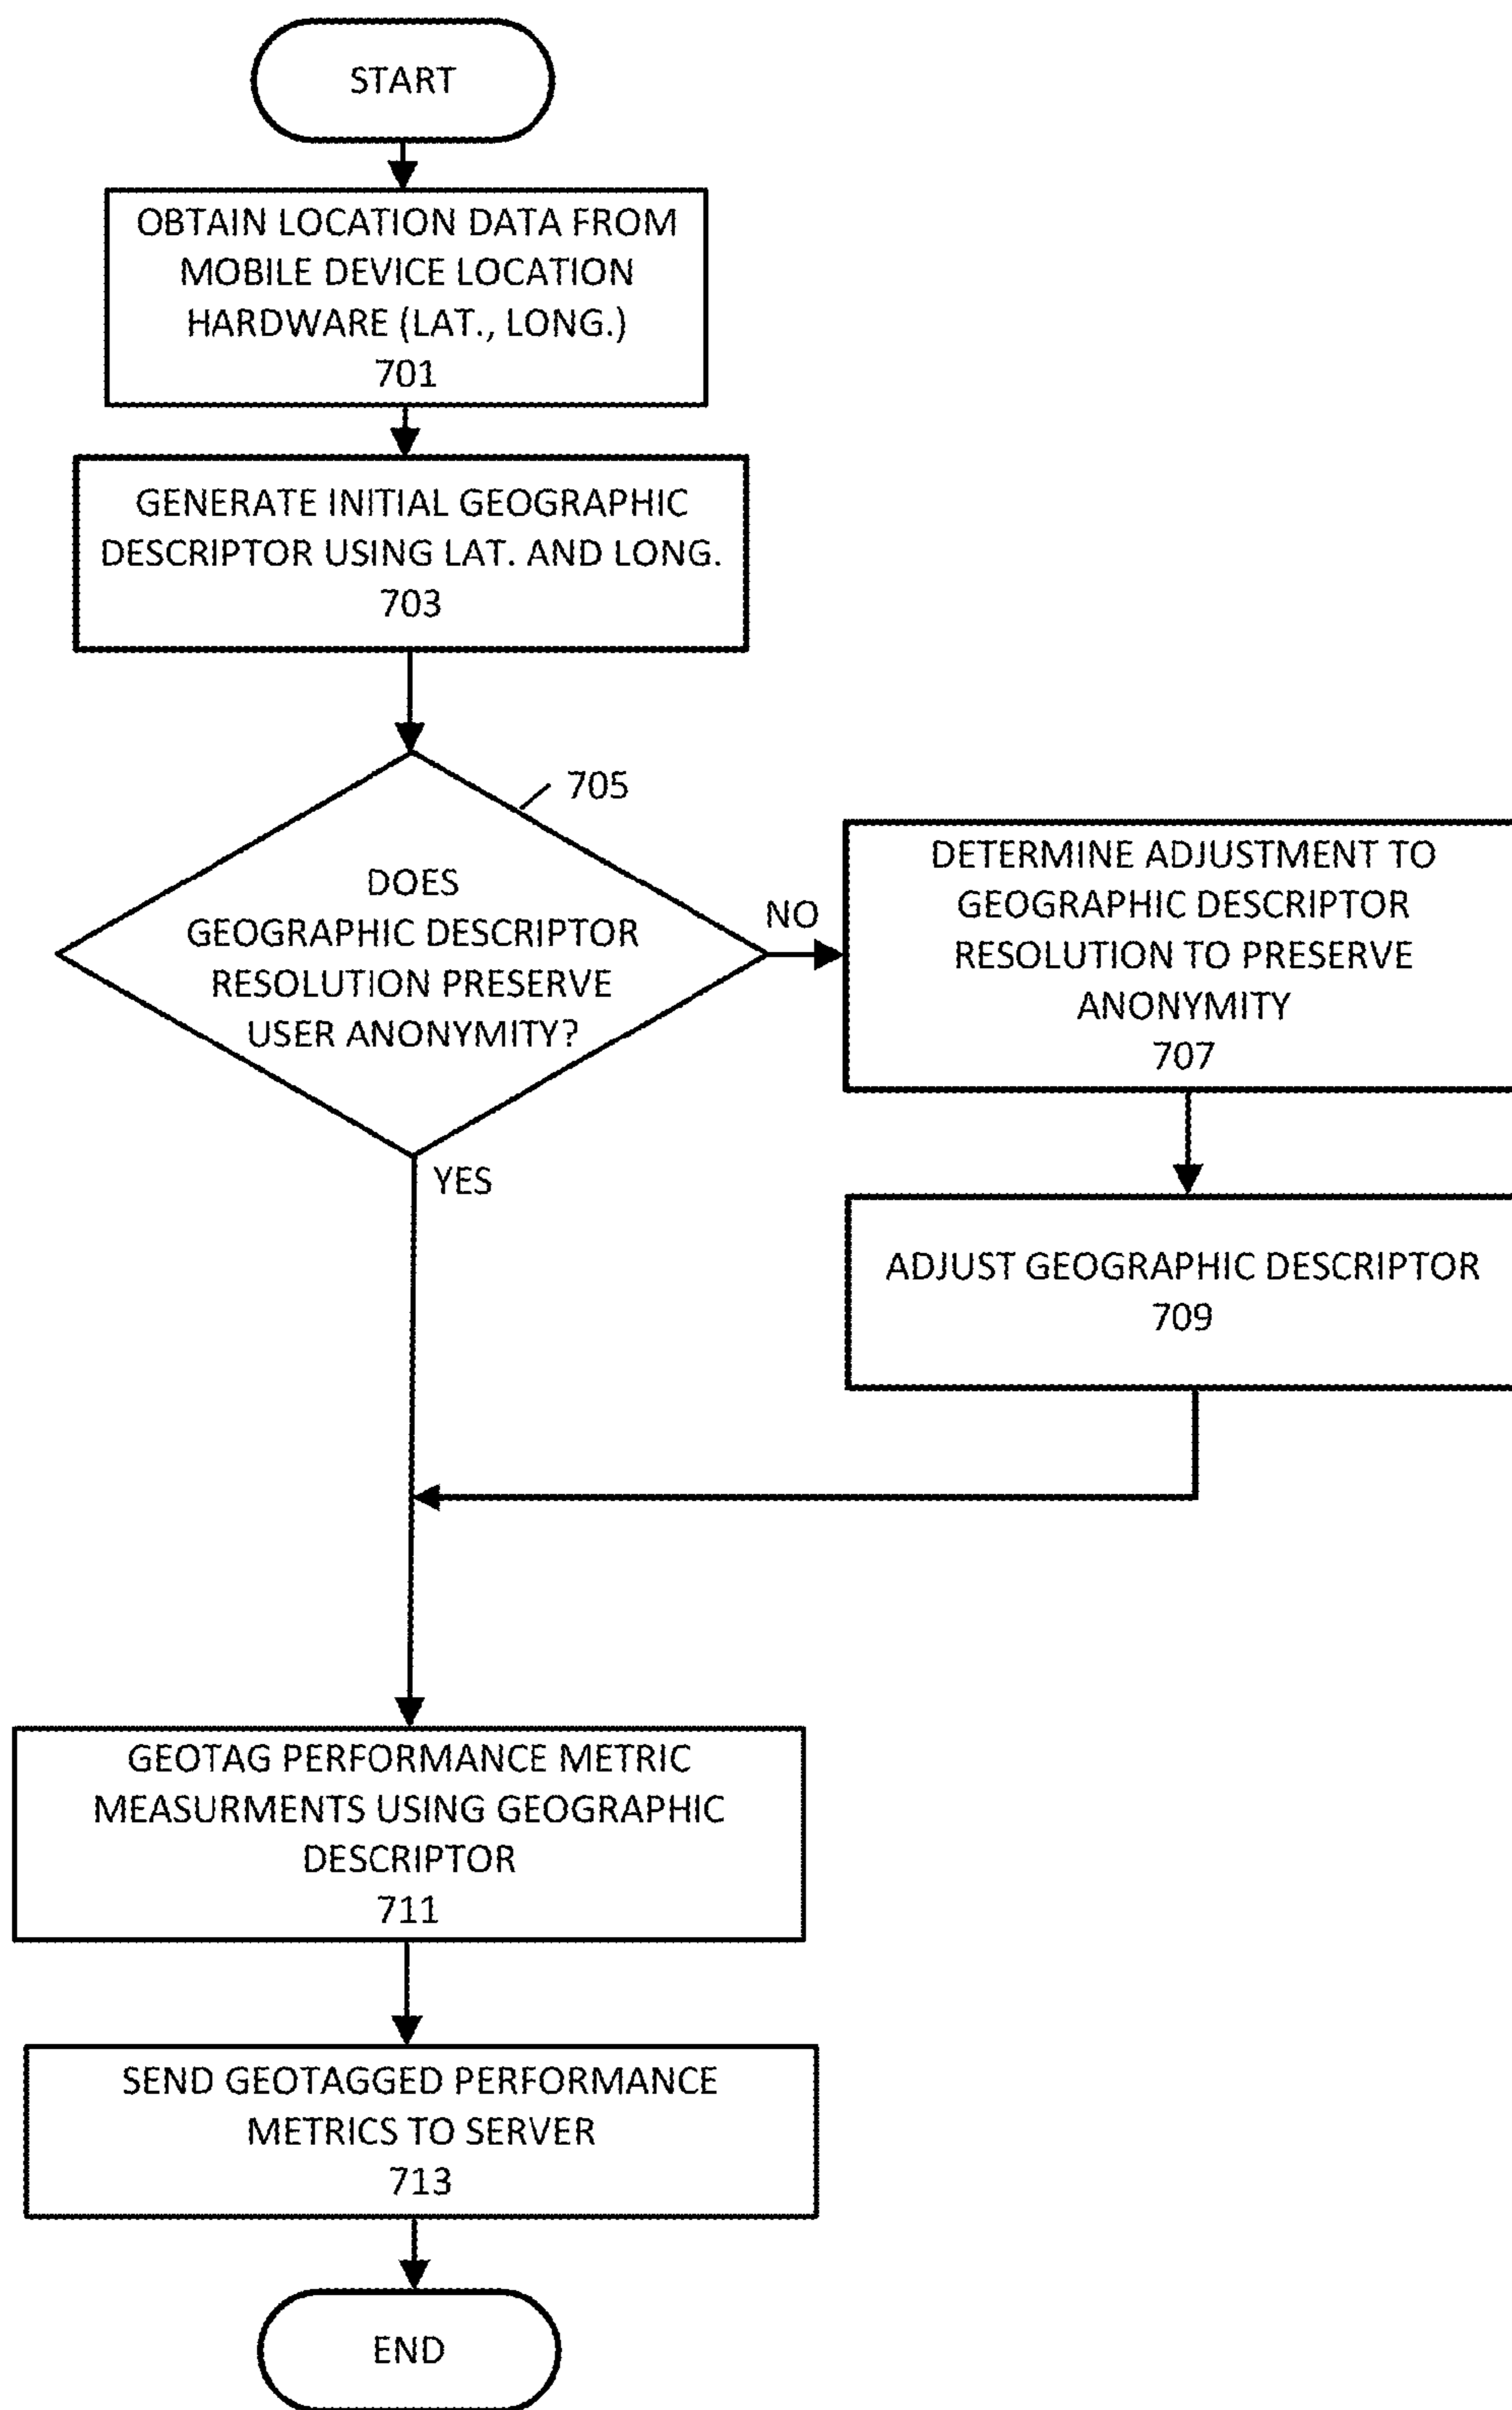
START

OBTAIN LOCATION DATA FROM MOBILE DEVICE LOCATION HARDWARE (LAT., LONG.)
701

GENERATE INITIAL GEOGRAPHIC DESCRIPTOR USING LAT. AND LONG.
703

705

DOES GEOGRAPHIC DESCRIPTOR RESOLUTION PRESERVE USER ANONYMITY?

NO

DETERMINE ADJUSTMENT TO GEOGRAPHIC DESCRIPTOR RESOLUTION TO PRESERVE ANONYMITY
707

YES

ADJUST GEOGRAPHIC DESCRIPTOR
709

GEOTAG PERFORMANCE METRIC MEASURMENTS USING GEOGRAPHIC DESCRIPTOR
711

SEND GEOTAGGED PERFORMANCE METRICS TO SERVER
713

END